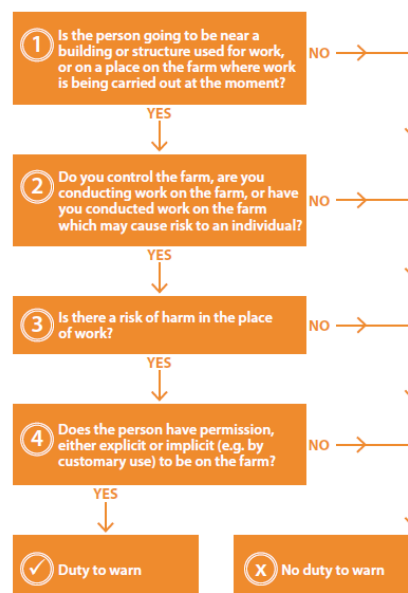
1 Is the person going to be near a building or structure used for work, or on a place on the farm where work is being carried out at the moment?

NO

YES

2 Do you control the farm, are you conducting work on the farm, or have you conducted work on the farm which may cause risk to an individual?

NO

YES

3 Is there a risk of harm in the place of work?

NO

YES

4 Does the person have permission, either explicit or implicit (e.g. by customary use) to be on the farm?

NO

YES

Duty to warn

No duty to warn